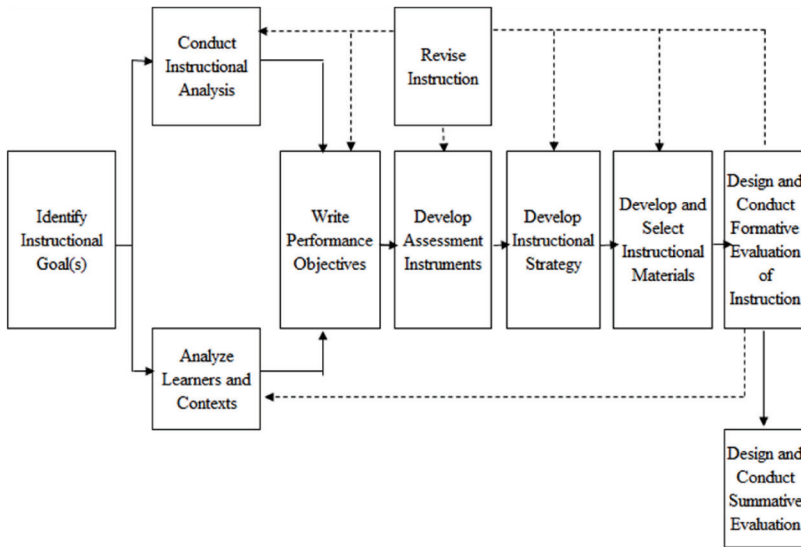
Conduct Instructional Analysis

Revise Instruction

Identify Instructional Goal(s)

Write Performance Objectives

Develop Assessment Instruments

Develop Instructional Strategy

Develop and Select Instructional Materials

Design and Conduct Formative Evaluation of Instruction

Analyze Learners and Contexts

Design and Conduct Summative Evaluation